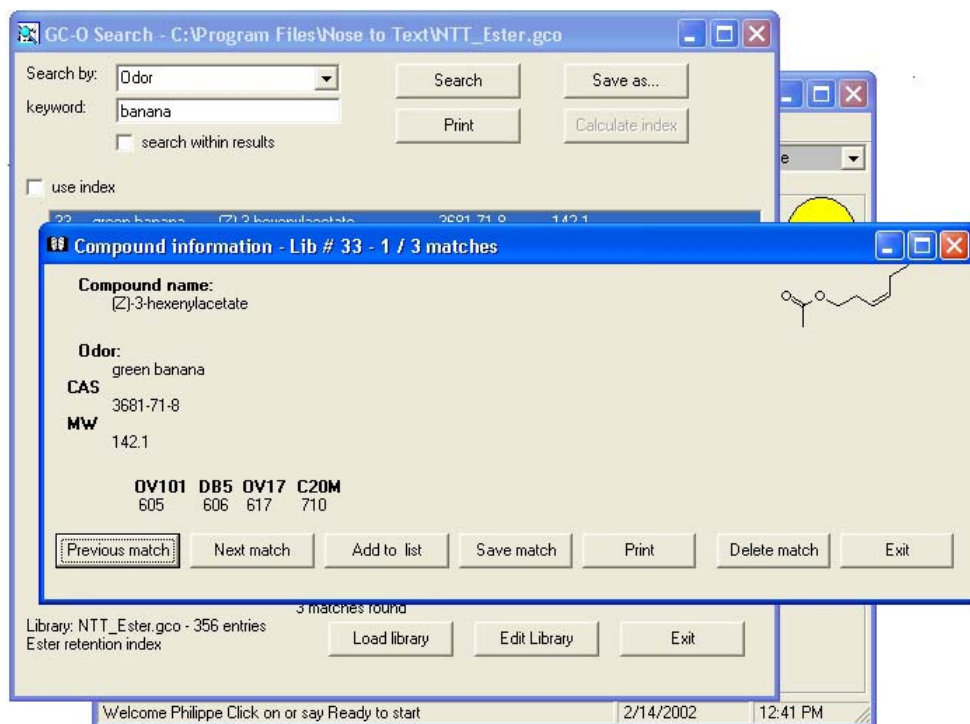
GC-O Search - C:\Program Files\Nose to Text\NTT_Ester.gco

Search by: Odor
keyword: banana
search within results
Search
Print
Save as...
Calculate index

use index

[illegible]

Compound information - Lib # 33 - 1 / 3 matches

Compound name:
(Z)-3-hexenylacetate

Odor:
green banana
CAS
3681-71-8
MW
142.1

| OV101 | DB5 | OV17 | C20M |
|---|---|---|---|
| 605 | 606 | 617 | 710 |

Previous match | Next match | Add to list | Save match | Print | Delete match | Exit

3 matches found
Library: NTT_Ester.gco - 356 entries
Ester retention index
Load library
Edit Library
Exit

e

Welcome Philippe Click on or say Ready to start | 2/14/2002 | 12:41 PM